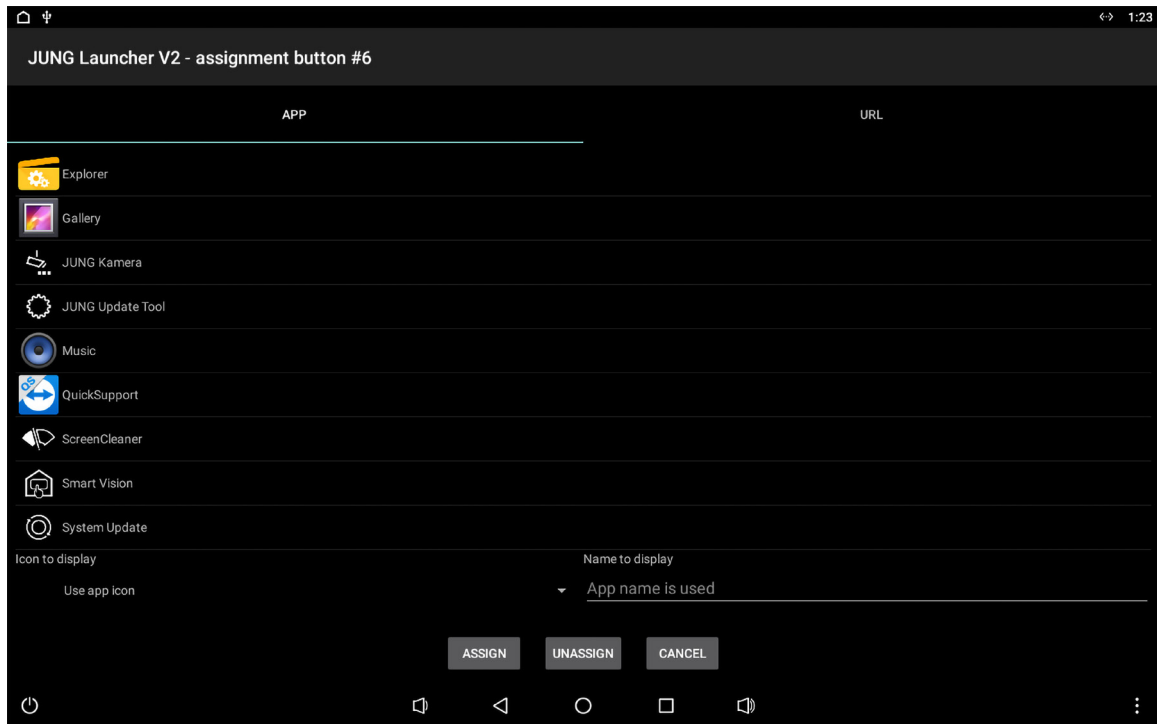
1:23

JUNG Launcher V2 - assignment button #6

APP

URL

Explorer

Gallery

JUNG Kamera

JUNG Update Tool

Music

QuickSupport

ScreenCleaner

Smart Vision

System Update

Icon to display

Use app icon

Name to display

App name is used

ASSIGN

UNASSIGN

CANCEL